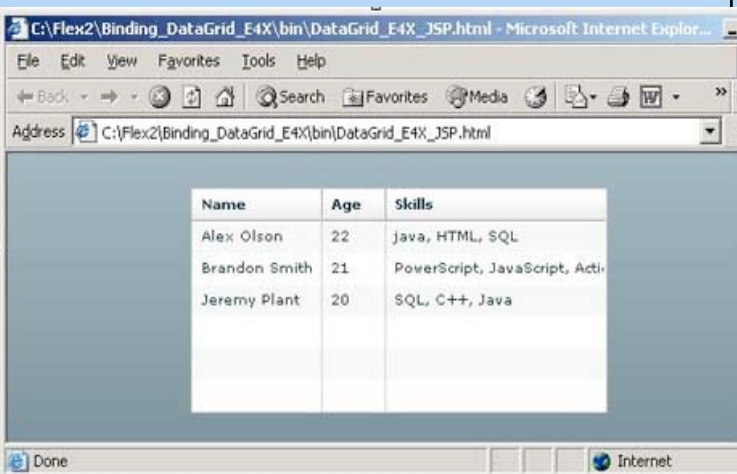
C:\Flex2\Binding_DataGrid_E4X\bin\DataGrid_E4X_JSP.html - Microsoft Internet Explor...

File Edit View Favorites Tools Help

Back Search Favorites Media

Address C:\Flex2\Binding_DataGrid_E4X\bin\DataGrid_E4X_JSP.html

| Name | Age | Skills |
|---|---|---|
| Alex Olson | 22 | java, HTML, SQL |
| Brandon Smith | 21 | PowerScript, JavaScript, Acti |
| Jeremy Plant | 20 | SQL, C++, Java |

Done

Internet